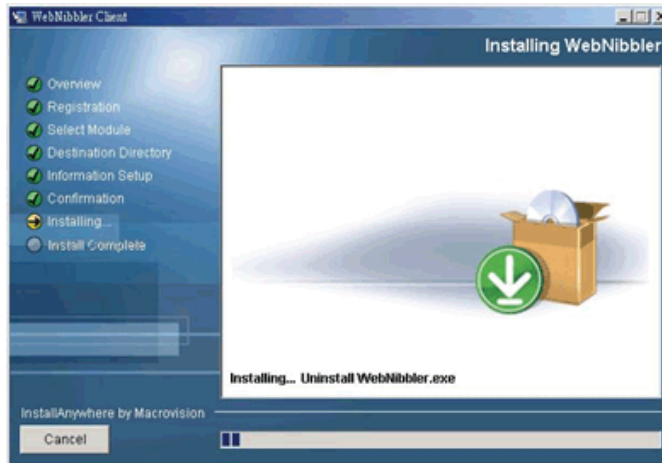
WebNibbler Client

Installing WebNibbler

Overview
Registration
Select Module
Destination Directory
Information Setup
Confirmation
Installing...
Install Complete

Installing... Uninstall WebNibbler.exe

InstallAnywhere by Macrovision

Cancel